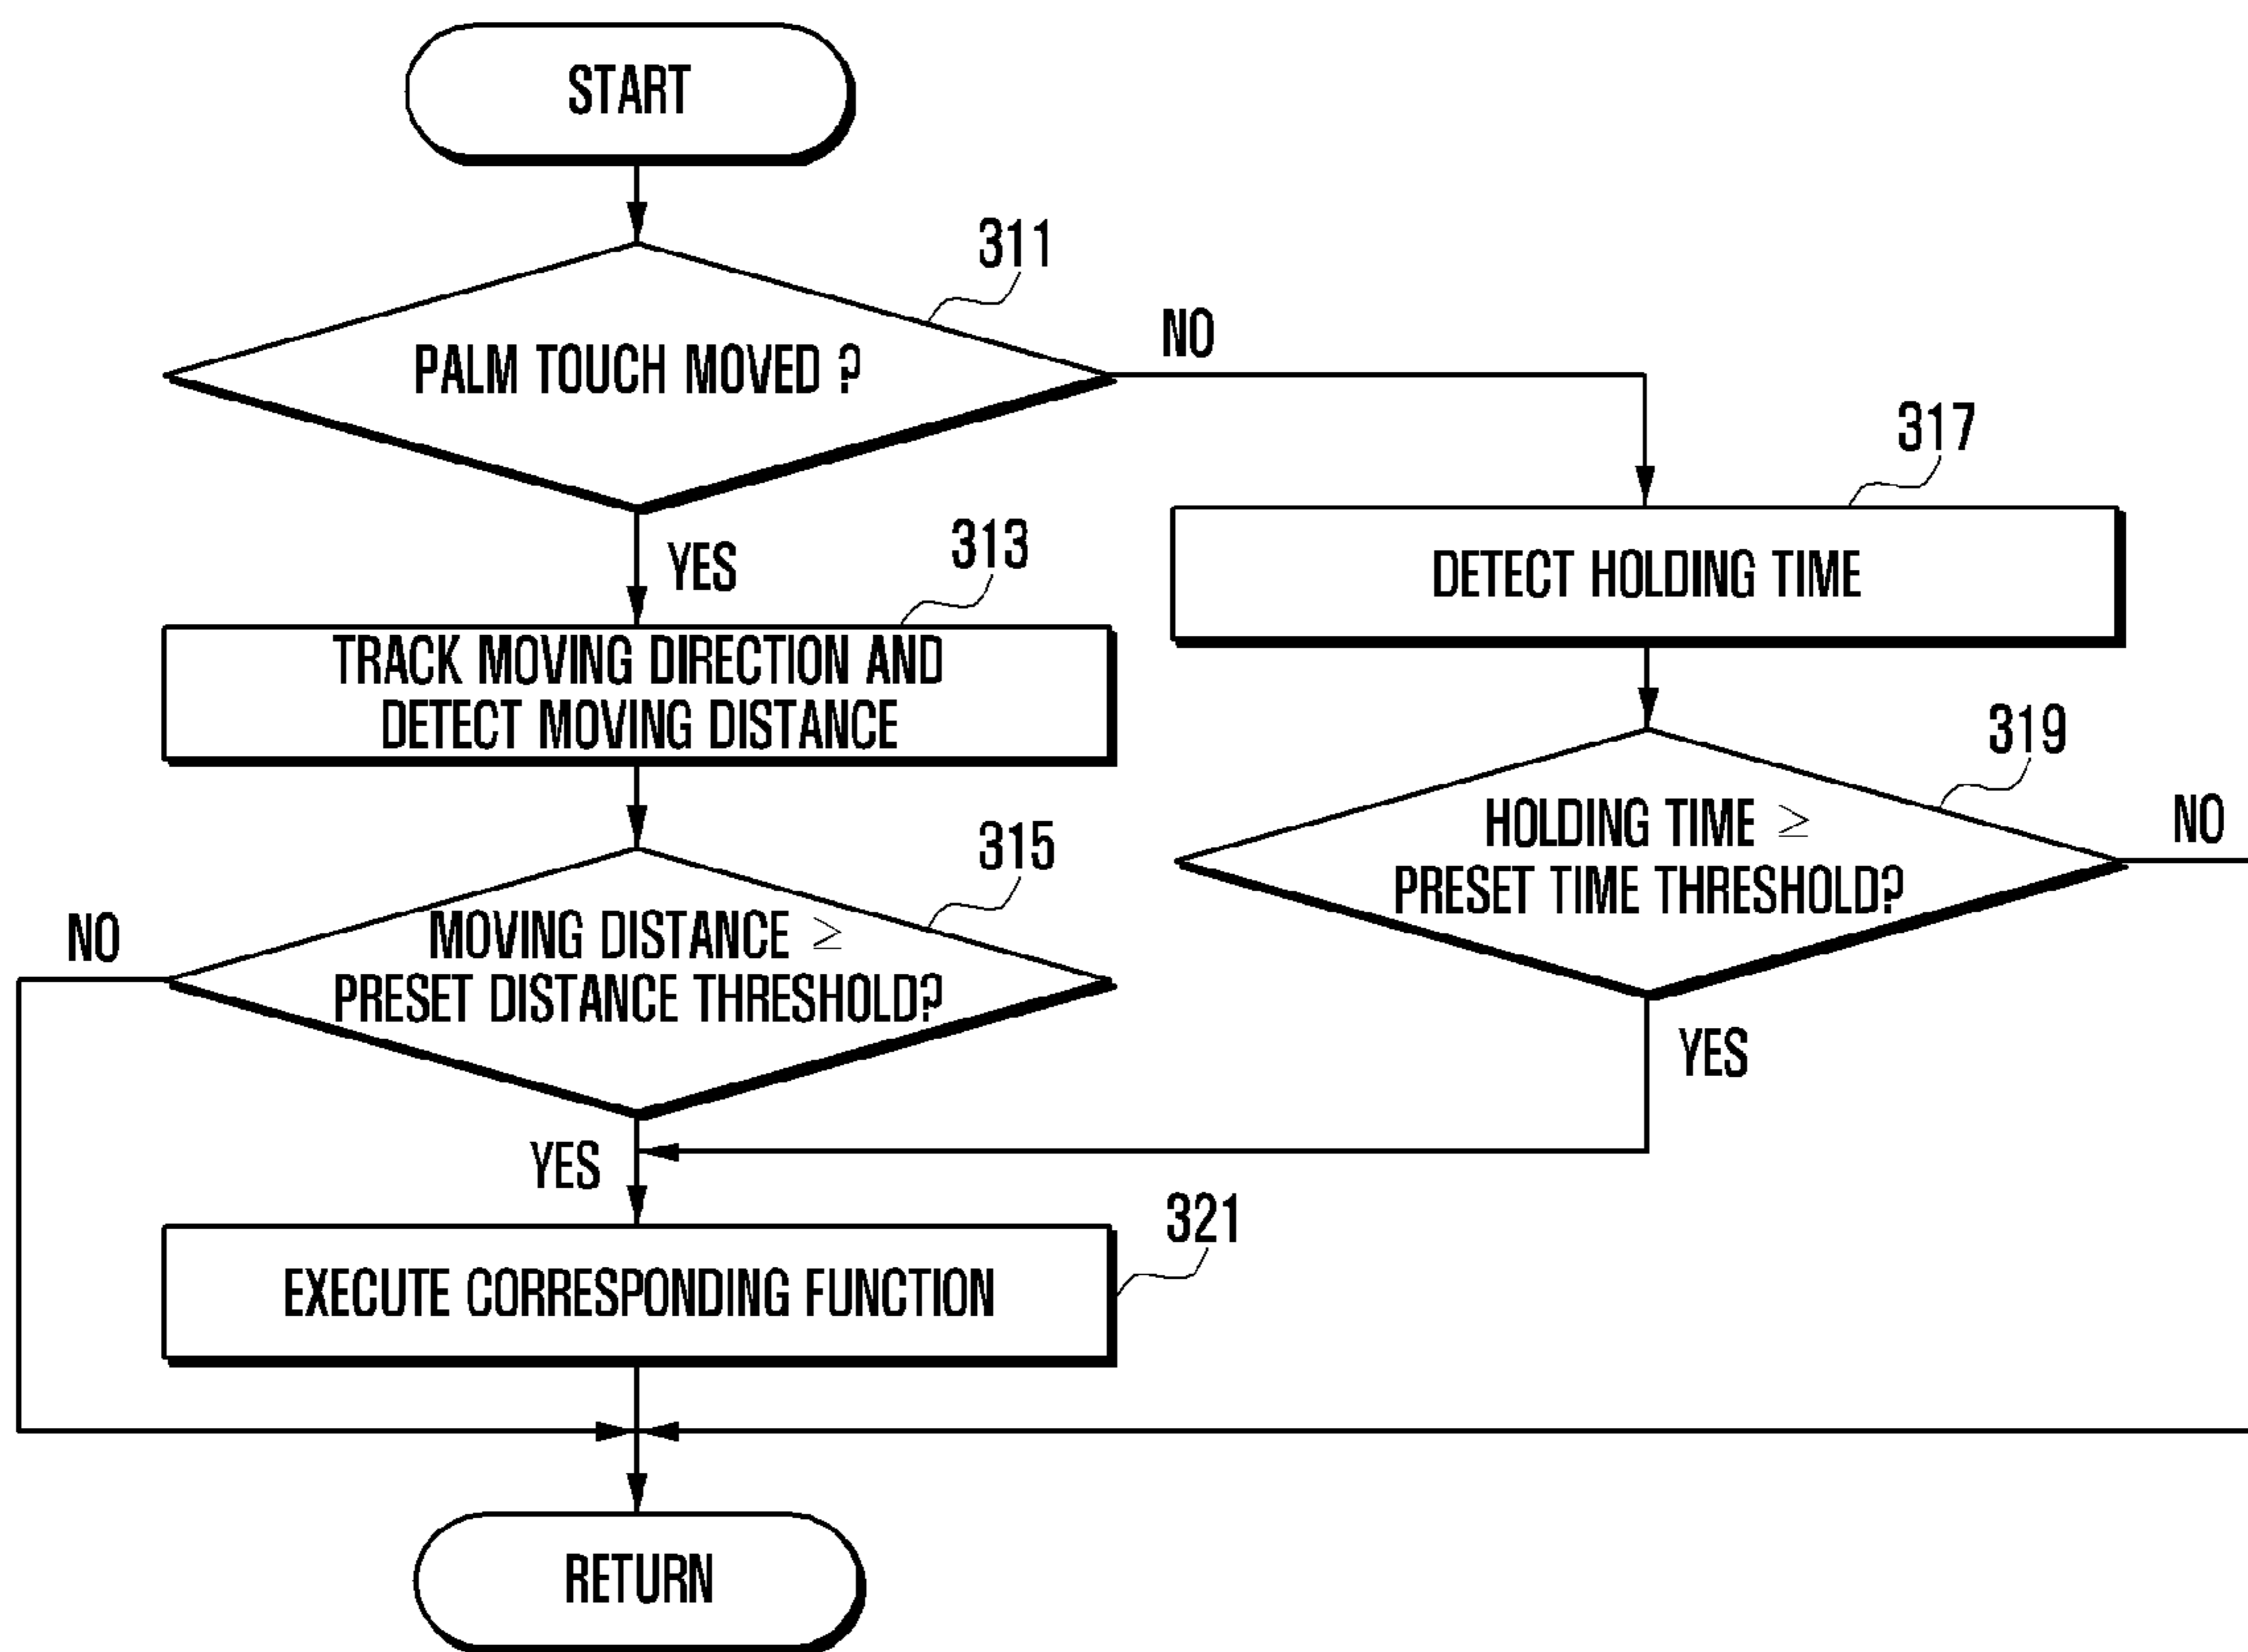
START

311

PALM TOUCH MOVED ?

NO

317

DETECT HOLDING TIME

YES

313

TRACK MOVING DIRECTION AND DETECT MOVING DISTANCE

319

HOLDING TIME $\geq$ PRESET TIME THRESHOLD?

NO

315

MOVING DISTANCE $\geq$ PRESET DISTANCE THRESHOLD?

NO

YES

YES

321

EXECUTE CORRESPONDING FUNCTION

RETURN